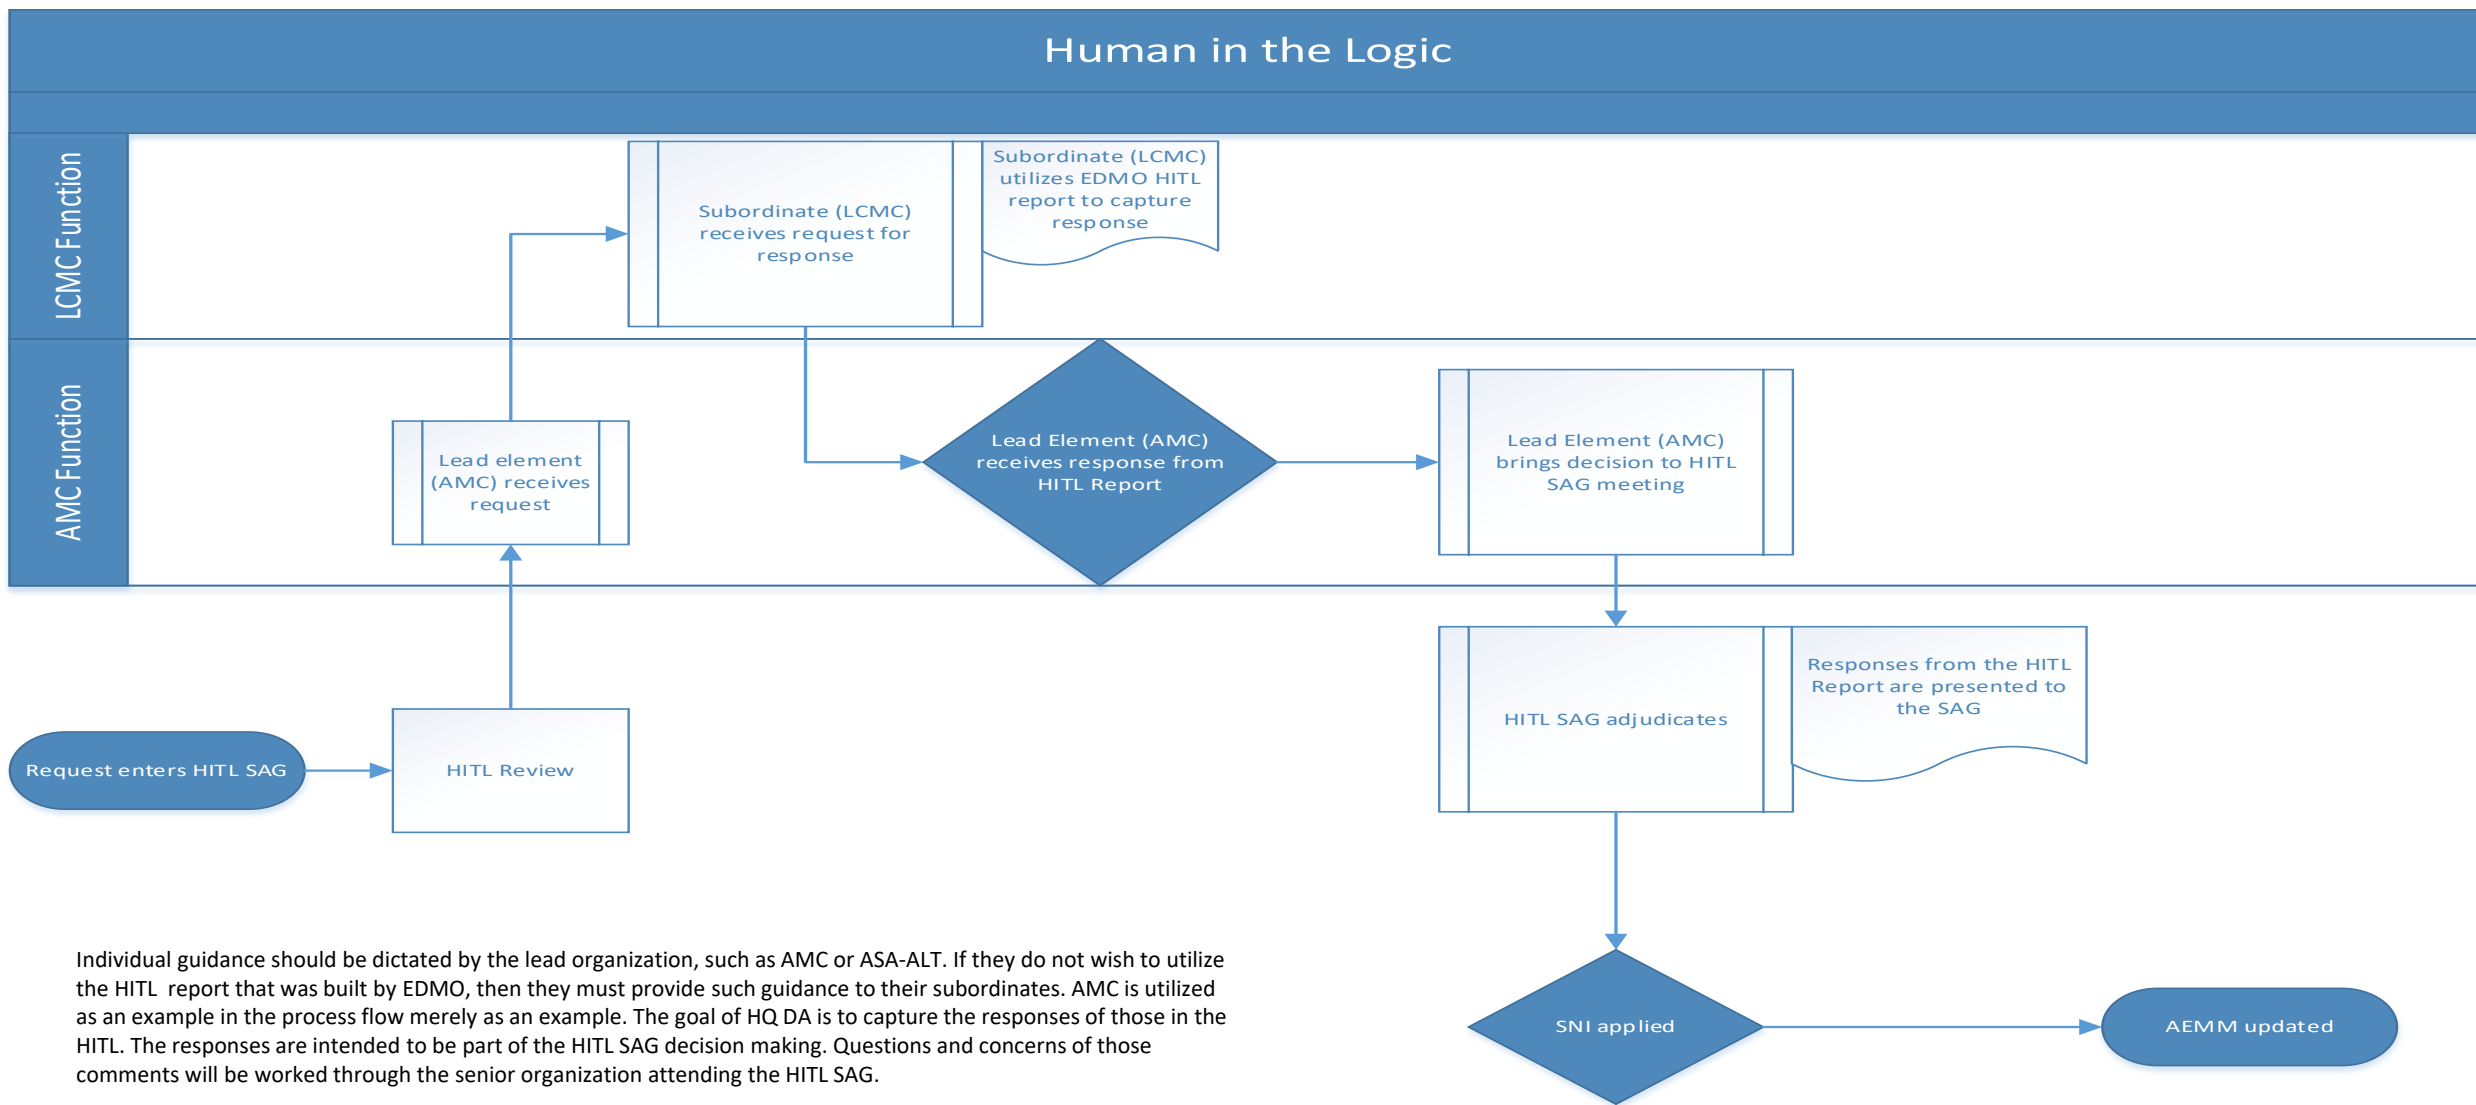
Human in the Logic

LCMC Function

AMC Function

Subordinate (LCMC) receives request for response

Subordinate (LCMC) utilizes EDMO HITL report to capture response

Lead element (AMC) receives request

Lead Element (AMC) receives response from HITL Report

Lead Element (AMC) brings decision to HITL SAG meeting

HITL SAG adjudicates

Responses from the HITL Report are presented to the SAG

Request enters HITL SAG

HITL Review

SNI applied

AEMM updated

Individual guidance should be dictated by the lead organization, such as AMC or ASA-ALT. If they do not wish to utilize the HITL report that was built by EDMO, then they must provide such guidance to their subordinates. AMC is utilized as an example in the process flow merely as an example. The goal of HQ DA is to capture the responses of those in the HITL. The responses are intended to be part of the HITL SAG decision making. Questions and concerns of those comments will be worked through the senior organization attending the HITL SAG.